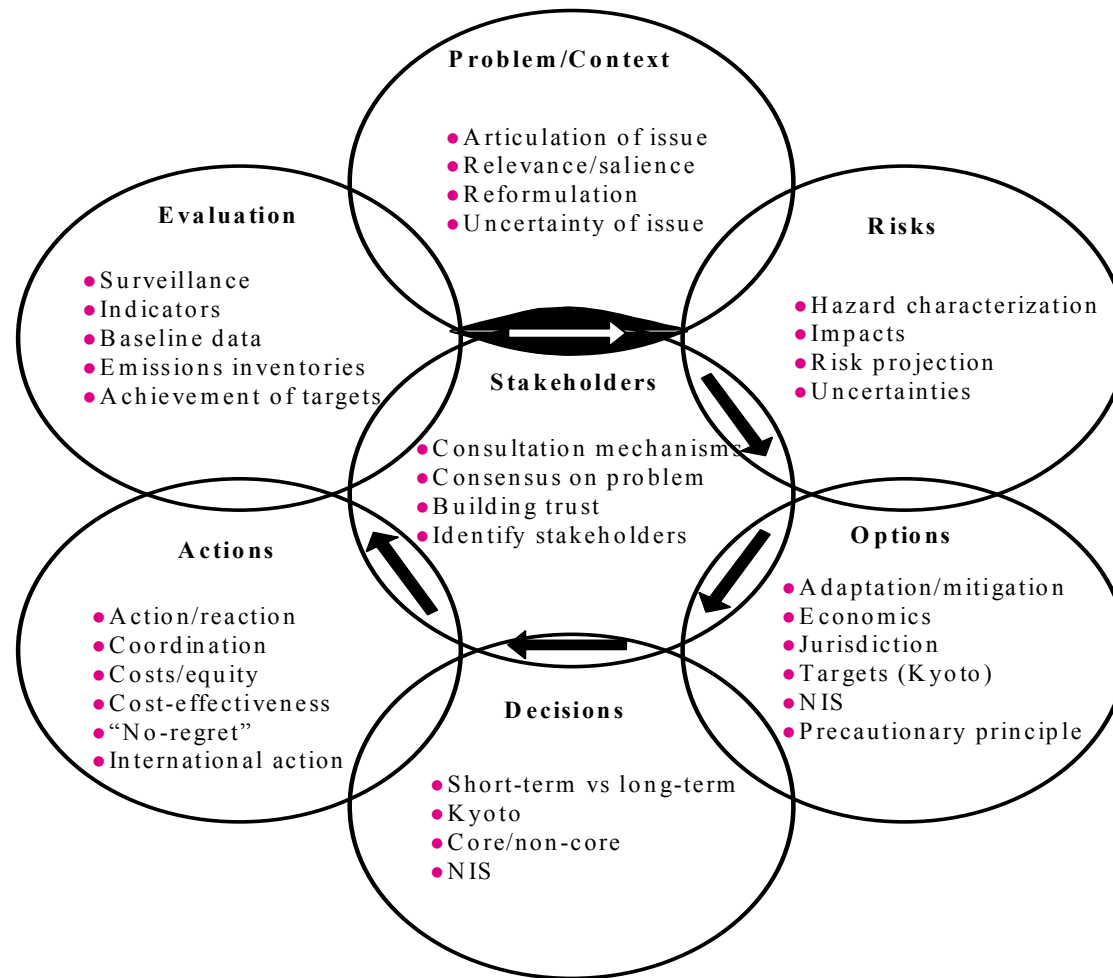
Problem/Context

Articulation of issue
Relevance/salience
Reformulation
Uncertainty of issue

Evaluation

Surveillance
Indicators
Baseline data
Emissions inventories
Achievement of targets

Risks

Hazard characterization
Impacts
Risk projection
Uncertainties

Stakeholders

Consultation mechanisms
Consensus on problem
Building trust
Identify stakeholders

Actions

Action/reaction
Coordination
Costs/equity
Cost-effectiveness
"No-regret"
International action

Options

Adaptation/mitigation
Economics
Jurisdiction
Targets (Kyoto)
NIS
Precautionary principle

Decisions

Short-term vs long-term
Kyoto
Core/non-core
NIS